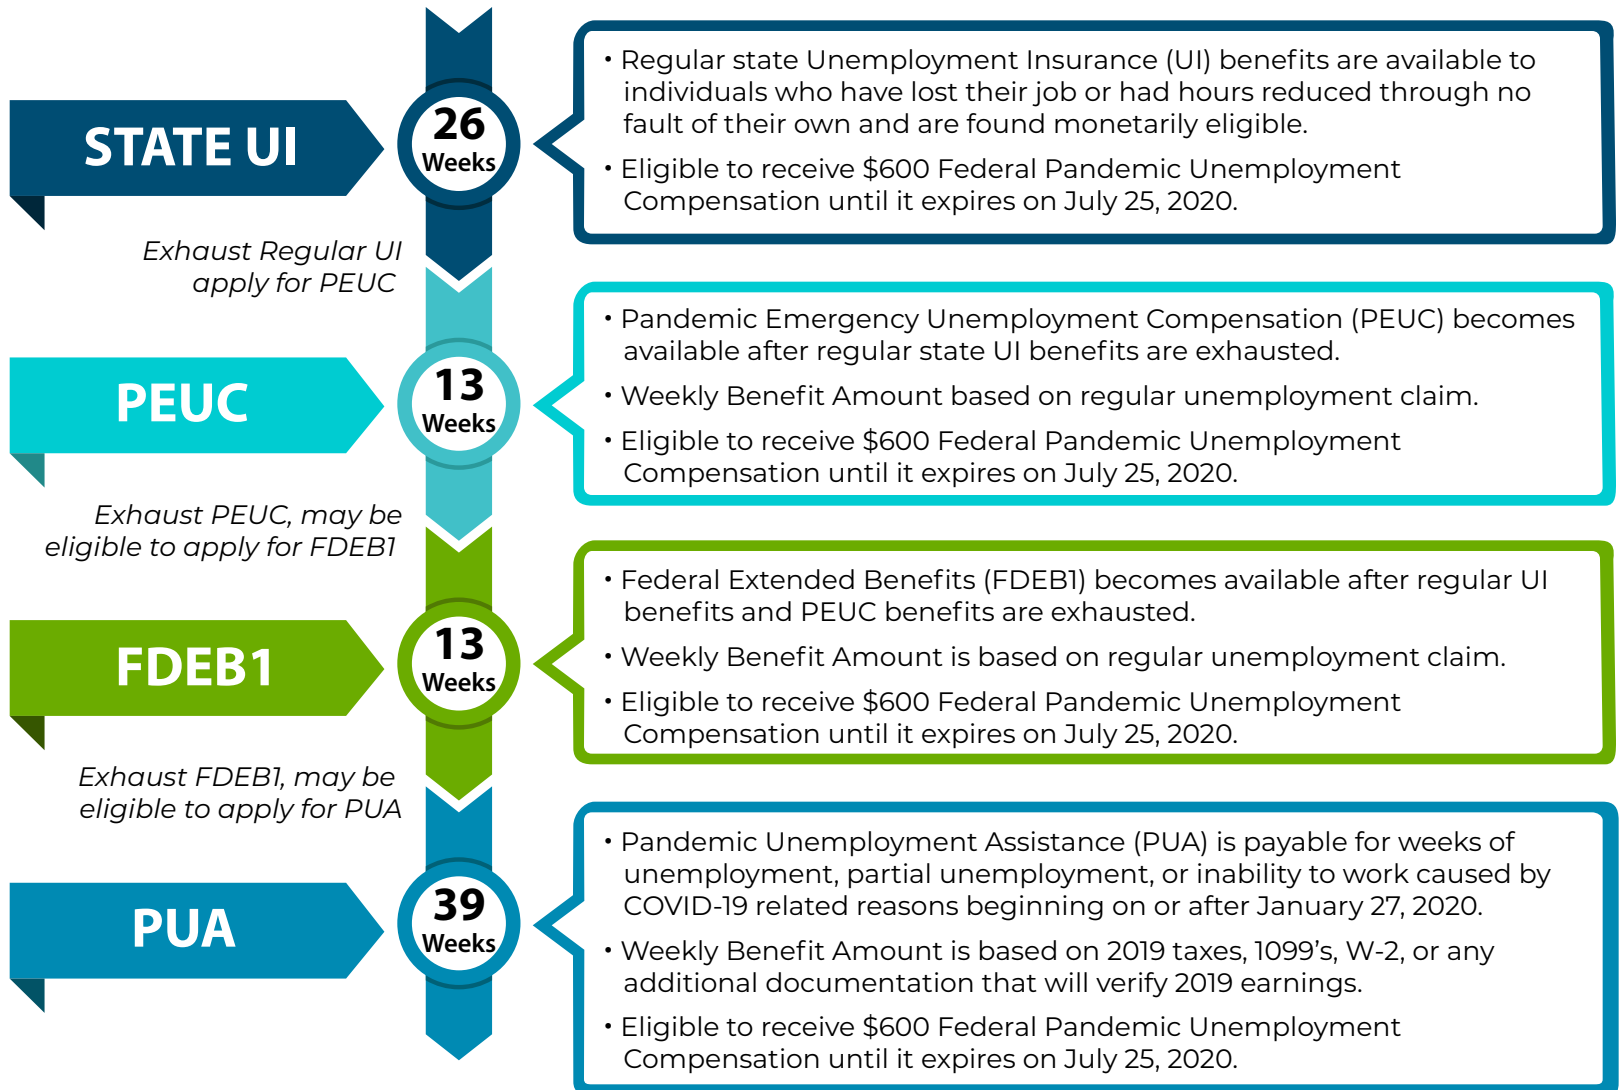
STATE UI

26 Weeks

• Regular state Unemployment Insurance (UI) benefits are available to individuals who have lost their job or had hours reduced through no fault of their own and are found monetarily eligible.

• Eligible to receive $600 Federal Pandemic Unemployment Compensation until it expires on July 25, 2020.

Exhaust Regular UI apply for PEUC

PEUC

13 Weeks

• Pandemic Emergency Unemployment Compensation (PEUC) becomes available after regular state UI benefits are exhausted.

• Weekly Benefit Amount based on regular unemployment claim.

• Eligible to receive $600 Federal Pandemic Unemployment Compensation until it expires on July 25, 2020.

Exhaust PEUC, may be eligible to apply for FDEB1

FDEB1

13 Weeks

• Federal Extended Benefits (FDEB1) becomes available after regular UI benefits and PEUC benefits are exhausted.

• Weekly Benefit Amount is based on regular unemployment claim.

• Eligible to receive $600 Federal Pandemic Unemployment Compensation until it expires on July 25, 2020.

Exhaust FDEB1, may be eligible to apply for PUA

PUA

39 Weeks

• Pandemic Unemployment Assistance (PUA) is payable for weeks of unemployment, partial unemployment, or inability to work caused by COVID-19 related reasons beginning on or after January 27, 2020.

• Weekly Benefit Amount is based on 2019 taxes, 1099's, W-2, or any additional documentation that will verify 2019 earnings.

• Eligible to receive $600 Federal Pandemic Unemployment Compensation until it expires on July 25, 2020.